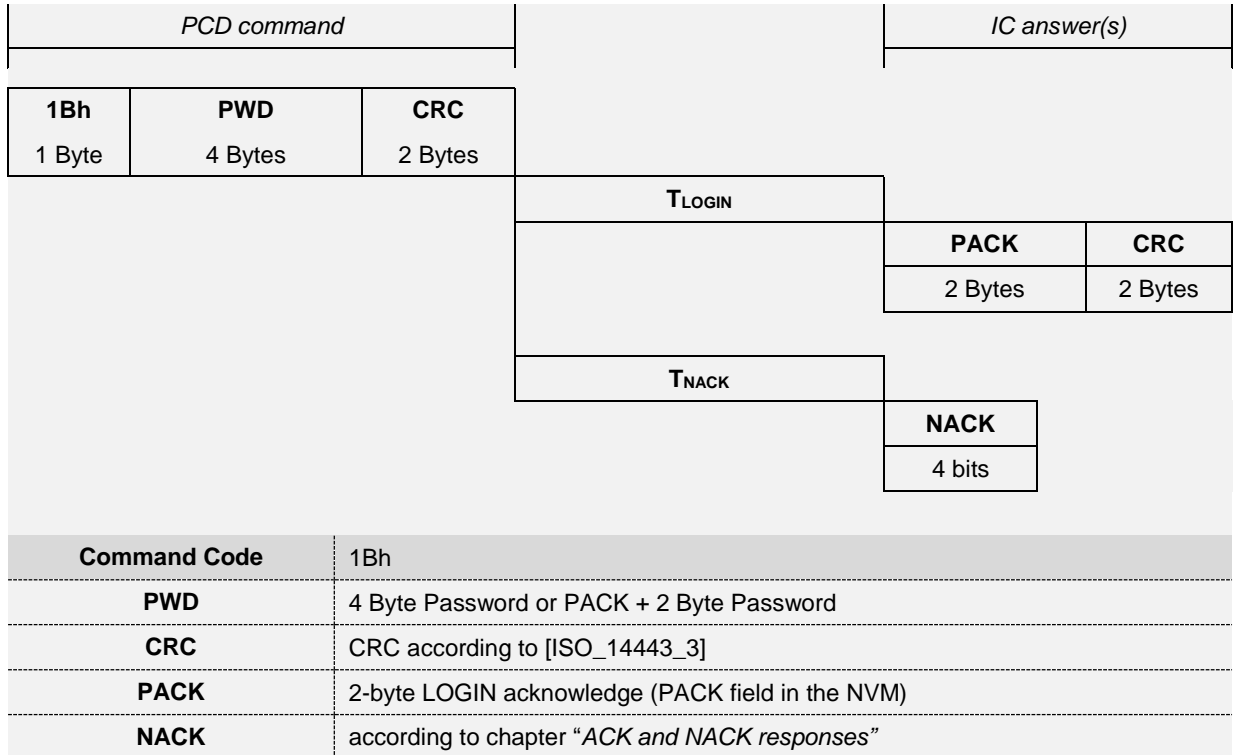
PCD command

IC answer(s)

| 1Bh | PWD | CRC |
|---|---|---|
| 1 Byte | 4 Bytes | 2 Bytes |

$T_{LOGIN}$

| PACK | CRC |
|---|---|
| 2 Bytes | 2 Bytes |

$T_{NACK}$

| NACK |
|---|
| 4 bits |

| Command Code | 1Bh |
|---|---|
| PWD | 4 Byte Password or PACK + 2 Byte Password |
| CRC | CRC according to [ISO_14443_3] |
| PACK | 2-byte LOGIN acknowledge (PACK field in the NVM) |
| NACK | according to chapter "ACK and NACK responses" |